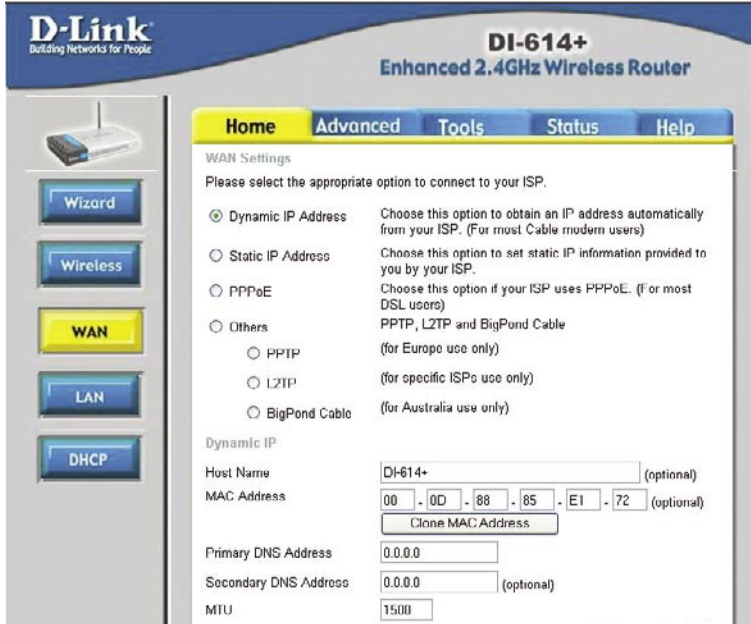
D-Link
Building Networks for People

DI-614+
Enhanced 2.4GHz Wireless Router

Home Advanced Tools Status Help

Wizard

Wireless

WAN

LAN

DHCP

WAN Settings

Please select the appropriate option to connect to your ISP.

Dynamic IP Address — Choose this option to obtain an IP address automatically from your ISP. (For most Cable modem users)

Static IP Address — Choose this option to set static IP information provided to you by your ISP.

PPPoE — Choose this option if your ISP uses PPPoE. (For most DSL users)

Others — PPTP, L2TP and BigPond Cable

PPTP — (for Europe use only)

L2TP — (for specific ISPs use only)

BigPond Cable — (for Australia use only)

Dynamic IP

Host Name: DI-614+ (optional)

MAC Address: 00 - 0D - 88 - 85 - E1 - 72 (optional)

Clone MAC Address

Primary DNS Address: 0.0.0.0

Secondary DNS Address: 0.0.0.0 (optional)

MTU: 1500